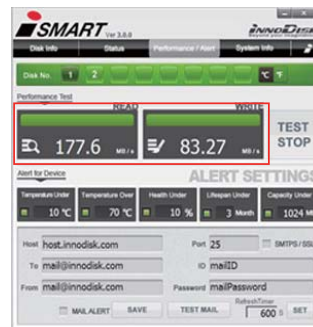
iSMART Ver 3.0.0

INNODISK

Disk Info | Status | Performance / Alert | System Info

Disk No. 1 2

Performance Test

READ

WRITE

177.6 MB/s

83.27 MB/s

TEST

STOP

Alert for Device

ALERT SETTINGS

Temperature Under | Temperature Over | Health Under | Lifespan Under | Capacity Under

10 ℃ | 70 ℃ | 10 % | 3 Month | 1024

Host host.innodisk.com

Port 25

SMTPS / SSL

To mail@innodisk.com

ID mailID

From mail@innodisk.com

Password mailPassword

MAIL ALERT

SAVE

TEST MAIL

RefreshTimer

600 S

SET